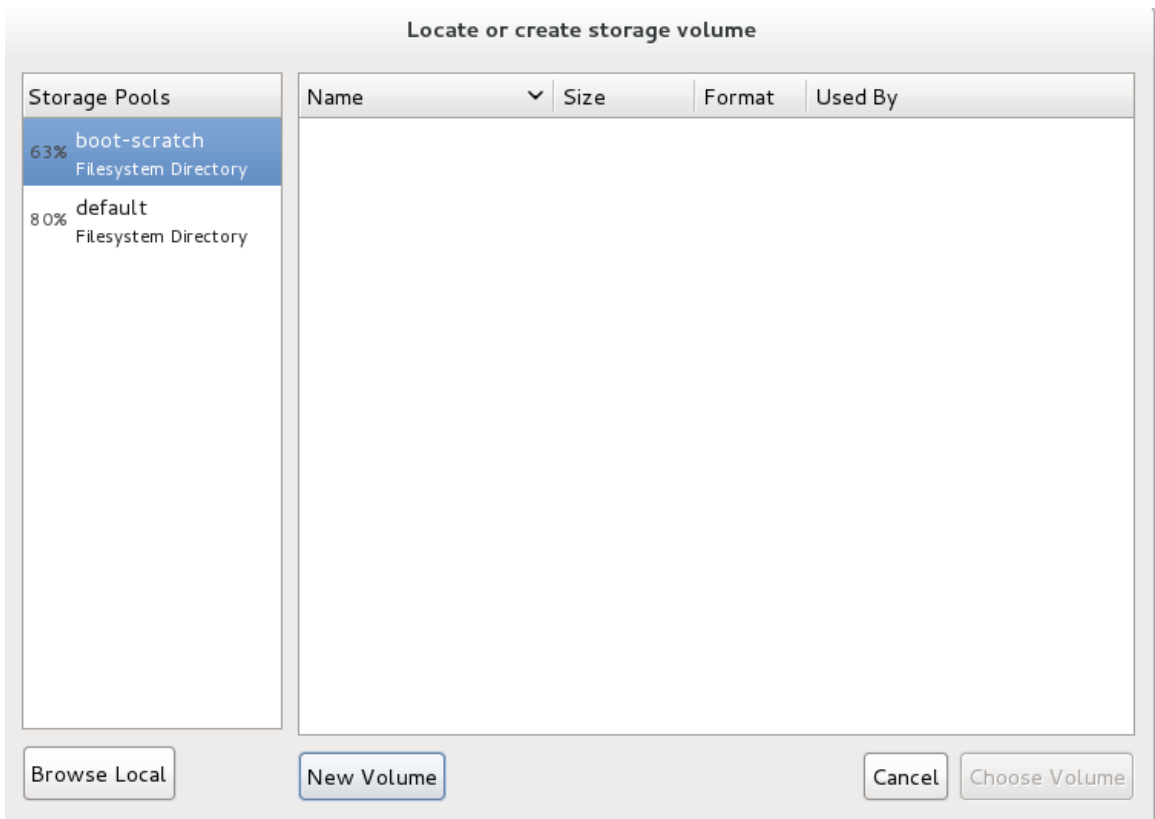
Locate or create storage volume

Storage Pools

63% boot-scratch
Filesystem Directory

80% default
Filesystem Directory

| Name | Size | Format | Used By |
|---|---|---|---|

Browse Local

New Volume

Cancel

Choose Volume